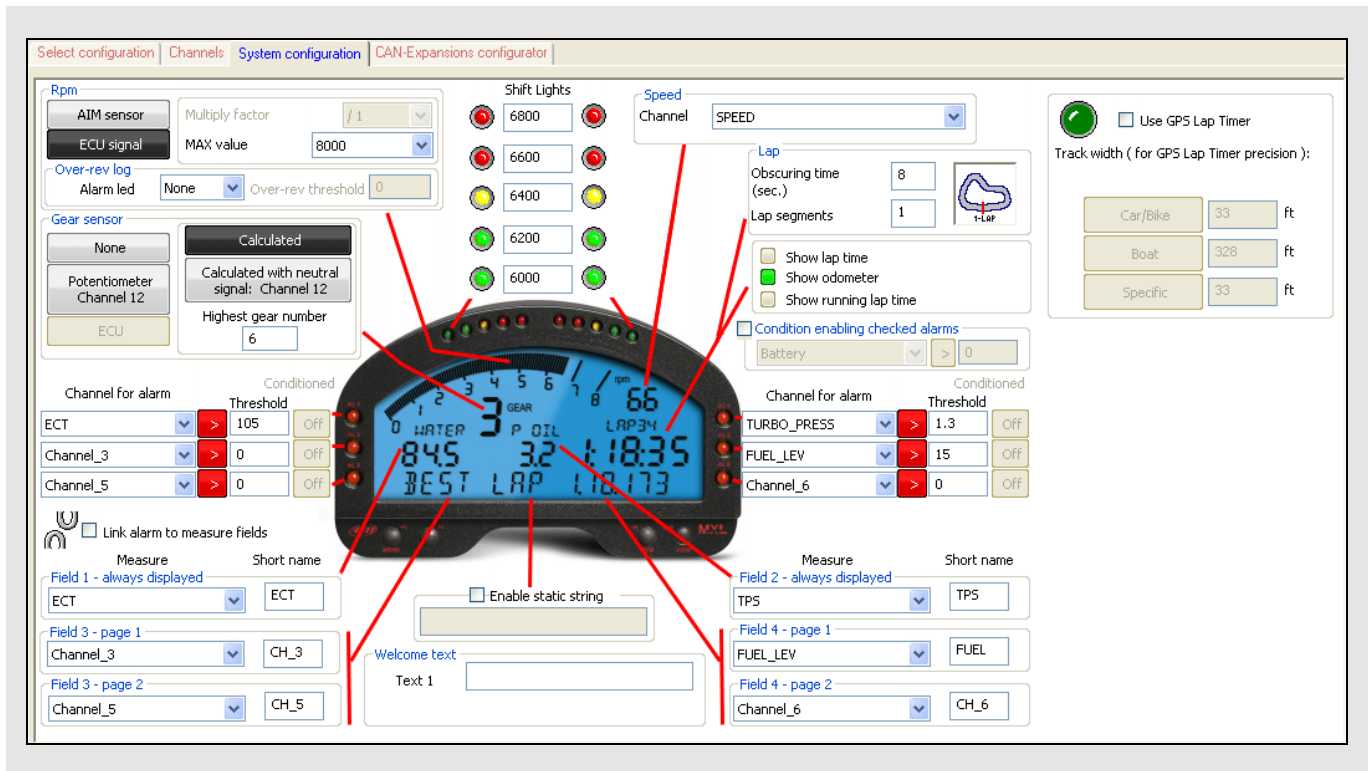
Select configuration | Channels | System configuration | CAN-Expansions configurator

Rpm
AIM sensor
ECU signal
Multiply factor / 1
MAX value 8000
Over-rev log
Alarm led None
Over-rev threshold 0

Gear sensor
None
Potentiometer Channel 12
ECU
Calculated
Calculated with neutral signal: Channel 12
Highest gear number 6

Shift Lights
6800
6600
6400
6200
6000

Speed
Channel SPEED

Lap
Obscuring time (sec.) 8
Lap segments 1
1-LAP

Show lap time
Show odometer
Show running lap time

Condition enabling checked alarms
Battery > 0

Use GPS Lap Timer
Track width ( for GPS Lap Timer precision ):
Car/Bike 33 ft
Boat 328 ft
Specific 33 ft

Channel for alarm
Threshold
Conditioned
ECT > 105 Off
Channel_3 > 0 Off
Channel_5 > 0 Off

Channel for alarm
Threshold
Conditioned
TURBO_PRESS > 1.3 Off
FUEL_LEV > 15 Off
Channel_6 > 0 Off

1 2 3 4 5 6 7 8 rpm
66
3 GEAR
LAP34
0 WATER P OIL
84.5 3.2 1:18.35
BEST LAP 1:18.173
MXL

Link alarm to measure fields

Measure Short name
Field 1 - always displayed
ECT ECT
Field 3 - page 1
Channel_3 CH_3
Field 3 - page 2
Channel_5 CH_5

Enable static string

Welcome text
Text 1

Measure Short name
Field 2 - always displayed
TPS TPS
Field 4 - page 1
FUEL_LEV FUEL
Field 4 - page 2
Channel_6 CH_6